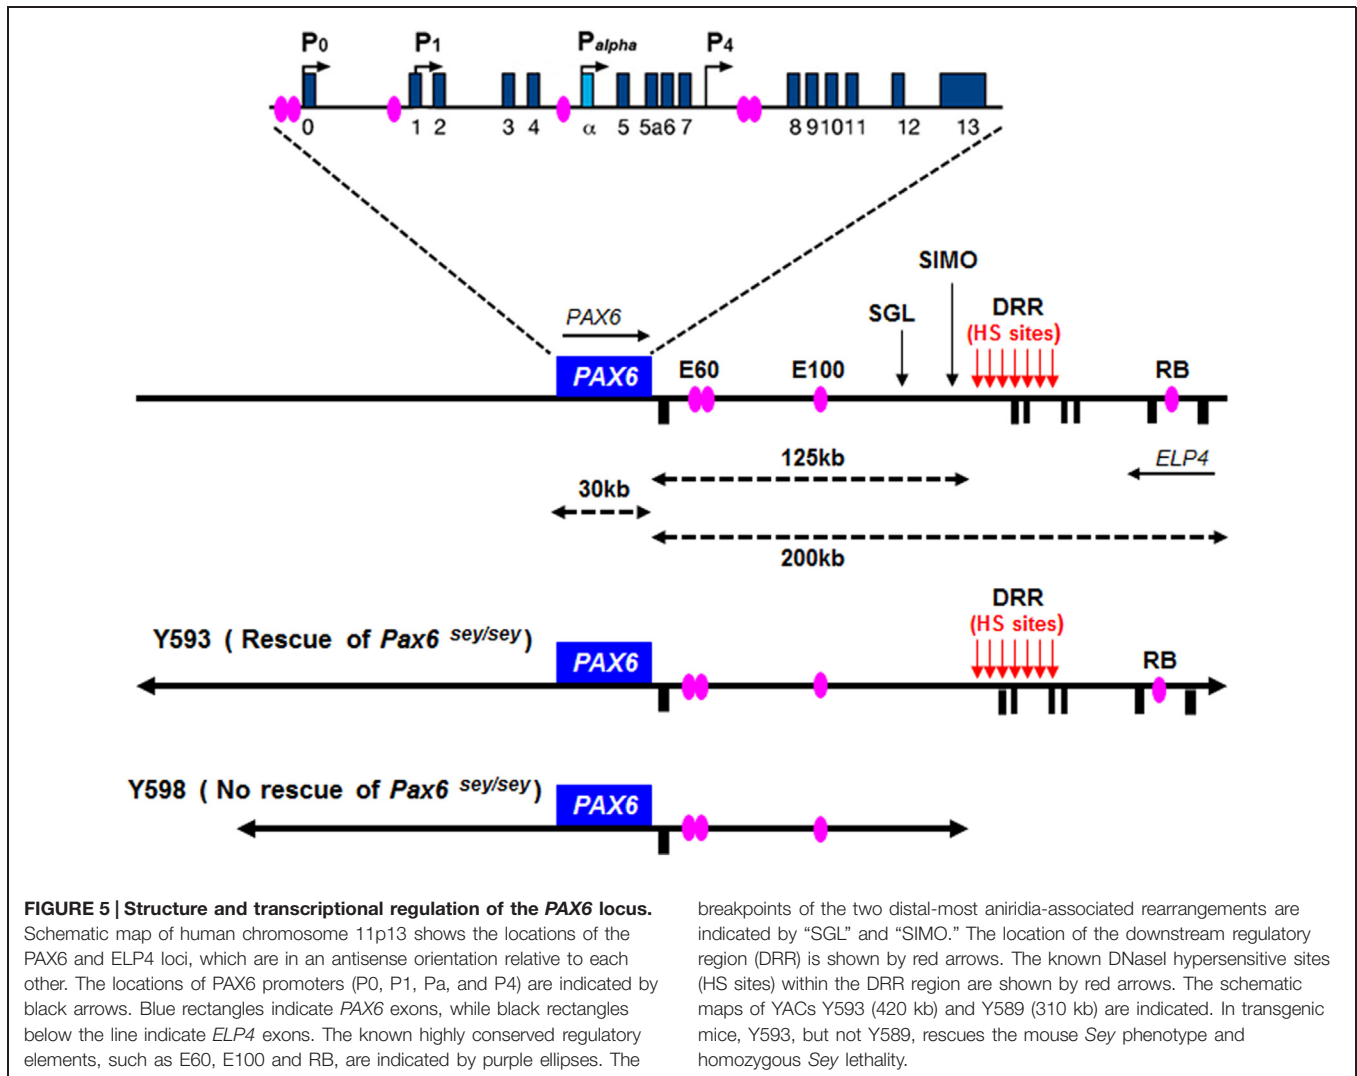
P0 P1 Palpha P4

0 1 2 3 4 α 5 5a 6 7 8 9 10 11 12 13

SIMO

SGL

DRR
(HS sites)

PAX6

PAX6

E60

E100

RB

125kb

ELP4

30kb

200kb

DRR
(HS sites)

Y593 ( Rescue of Pax6 $^{sey/sey}$ )

PAX6

RB

Y598 ( No rescue of Pax6 $^{sey/sey}$ )

PAX6

**FIGURE 5 | Structure and transcriptional regulation of the *PAX6* locus.** Schematic map of human chromosome 11p13 shows the locations of the PAX6 and ELP4 loci, which are in an antisense orientation relative to each other. The locations of PAX6 promoters (P0, P1, Pa, and P4) are indicated by black arrows. Blue rectangles indicate *PAX6* exons, while black rectangles below the line indicate *ELP4* exons. The known highly conserved regulatory elements, such as E60, E100 and RB, are indicated by purple ellipses. The breakpoints of the two distal-most aniridia-associated rearrangements are indicated by "SGL" and "SIMO." The location of the downstream regulatory region (DRR) is shown by red arrows. The known DNaseI hypersensitive sites (HS sites) within the DRR region are shown by red arrows. The schematic maps of YACs Y593 (420 kb) and Y589 (310 kb) are indicated. In transgenic mice, Y593, but not Y589, rescues the mouse *Sey* phenotype and homozygous *Sey* lethality.